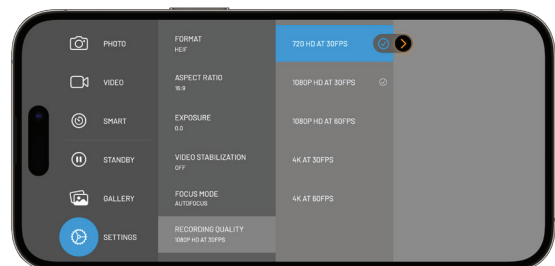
PHOTO

VIDEO

SMART

STANDBY

GALLERY

SETTINGS

FORMAT
HEIF

ASPECT RATIO
16:9

EXPOSURE
0.0

VIDEO STABILIZATION
OFF

FOCUS MODE
AUTOFOCUS

RECORDING QUALITY
1080P HD AT 30FPS

720 HD AT 30FPS

1080P HD AT 30FPS

1080P HD AT 60FPS

4K AT 30FPS

4K AT 60FPS